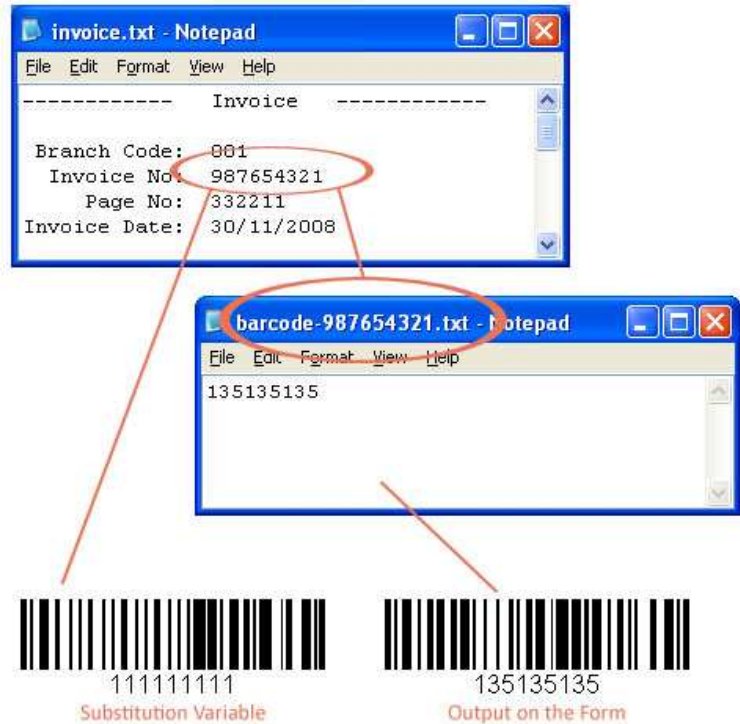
invoice.txt - Notepad

File Edit Format View Help

------------ Invoice ------------

Branch Code: 001
Invoice No: 987654321
Page No: 332211
Invoice Date: 30/11/2008

barcode-987654321.txt - Notepad

File Edit Format View Help

135135135

111111111
Substitution Variable

135135135
Output on the Form